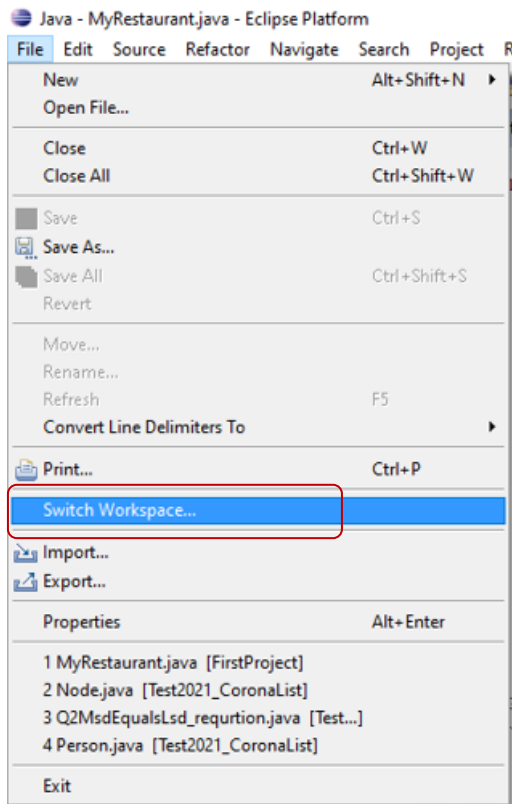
Java - MyRestaurant.java - Eclipse Platform

File Edit Source Refactor Navigate Search Project R

New Alt+Shift+N
Open File...

Close Ctrl+W
Close All Ctrl+Shift+W

Save Ctrl+S
Save As...
Save All Ctrl+Shift+S
Revert

Move...
Rename...
Refresh F5
Convert Line Delimiters To

Print... Ctrl+P

Switch Workspace...

Import...
Export...

Properties Alt+Enter

1 MyRestaurant.java [FirstProject]
2 Node.java [Test2021_CoronaList]
3 Q2MsdEqualsLsd_requrtion.java [Test...]
4 Person.java [Test2021_CoronaList]

Exit